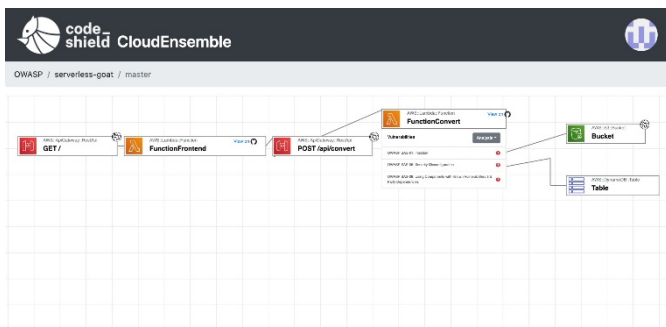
code_ shield CloudEnsemble

OWASP / serverless-goat / master

AWS::ApiGateway::RestApi
GET /

AWS::Lambda::Function
FunctionFrontend
View in

AWS::ApiGateway::RestApi
POST /api/convert

AWS::Lambda::Function
FunctionConvert
View in

Vulnerabilities
Analysis

OWASP A1:2017 Injection

OWASP A6:2017 Security Misconfiguration

OWASP A9:2017 Using Components with Known Vulnerabilities 3 Vulnerabilities

AWS::S3::Bucket
Bucket

AWS::DynamoDB::Table
Table